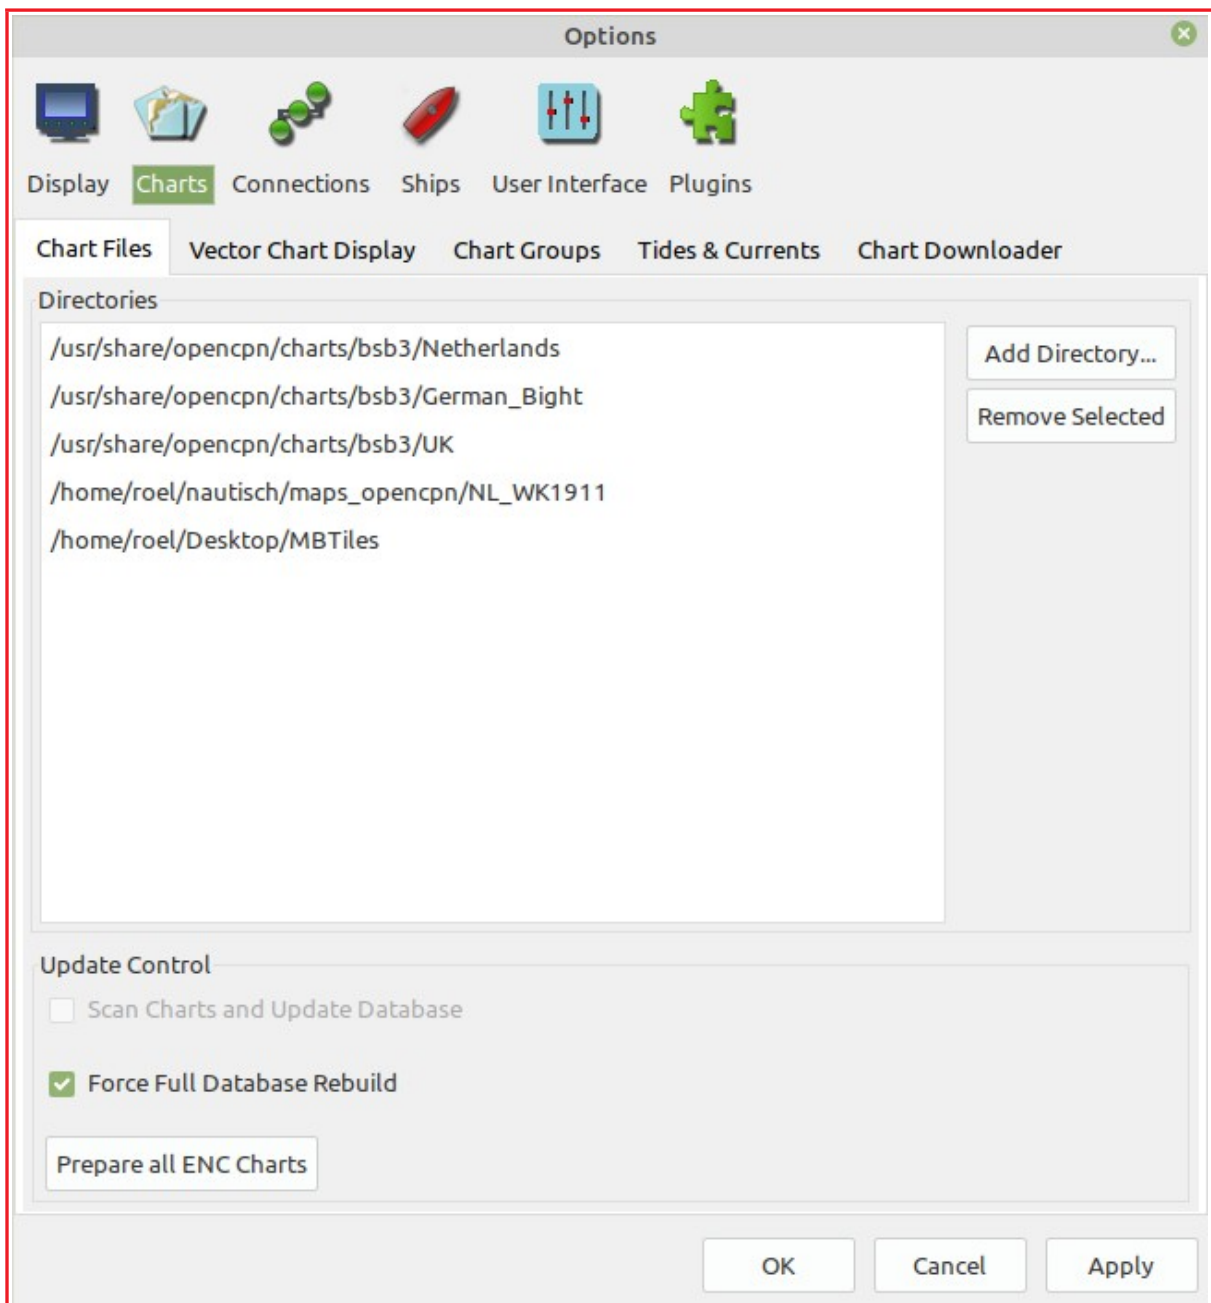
Options

Display Charts Connections Ships User Interface Plugins

Chart Files Vector Chart Display Chart Groups Tides & Currents Chart Downloader

Directories

/usr/share/opencpn/charts/bsb3/Netherlands
/usr/share/opencpn/charts/bsb3/German_Bight
/usr/share/opencpn/charts/bsb3/UK
/home/roel/nautisch/maps_opencpn/NL_WK1911
/home/roel/Desktop/MBTiles

Add Directory...
Remove Selected

Update Control

Scan Charts and Update Database

Force Full Database Rebuild

Prepare all ENC Charts

OK Cancel Apply